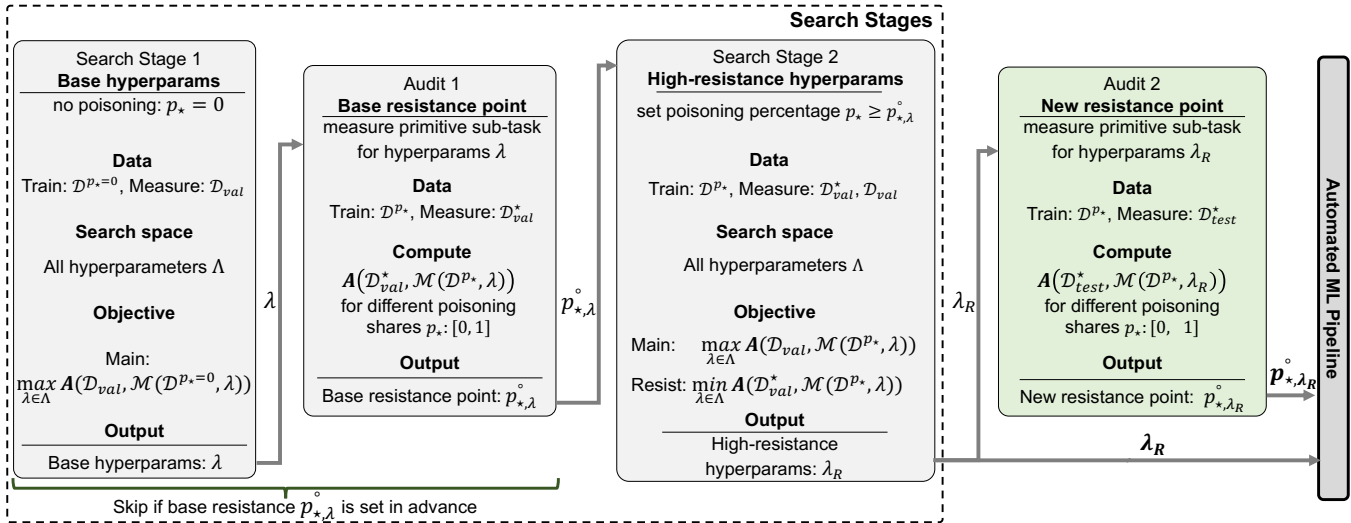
Search Stages

Search Stage 1
**Base hyperparams**
no poisoning: $p_\star = 0$

**Data**
Train: $\mathcal{D}^{p_\star=0}$, Measure: $\mathcal{D}_{val}$

**Search space**
All hyperparameters $\Lambda$

**Objective**
Main: $\max_{\lambda\in\Lambda} \boldsymbol{A}(\mathcal{D}_{val}, \mathcal{M}(\mathcal{D}^{p_\star=0}, \lambda))$

**Output**
Base hyperparams: $\lambda$

$\lambda$

Audit 1
**Base resistance point**
measure primitive sub-task for hyperparams $\lambda$

**Data**
Train: $\mathcal{D}^{p_\star}$, Measure: $\mathcal{D}^\star_{val}$

**Compute**
$\boldsymbol{A}(\mathcal{D}^\star_{val}, \mathcal{M}(\mathcal{D}^{p_\star}, \lambda))$
for different poisoning shares $p_\star$: $[0, 1]$

**Output**
Base resistance point: $\mathring{p}_{\star,\lambda}$

$\mathring{p}_{\star,\lambda}$

Search Stage 2
**High-resistance hyperparams**
set poisoning percentage $p_\star \geq \mathring{p}_{\star,\lambda}$

**Data**
Train: $\mathcal{D}^{p_\star}$, Measure: $\mathcal{D}^\star_{val}$, $\mathcal{D}_{val}$

**Search space**
All hyperparameters $\Lambda$

**Objective**
Main: $\max_{\lambda\in\Lambda} \boldsymbol{A}(\mathcal{D}_{val}, \mathcal{M}(\mathcal{D}^{p_\star}, \lambda))$
Resist: $\min_{\lambda\in\Lambda} \boldsymbol{A}(\mathcal{D}^\star_{val}, \mathcal{M}(\mathcal{D}^{p_\star}, \lambda))$

**Output**
High-resistance hyperparams: $\lambda_R$

$\lambda_R$

Audit 2
**New resistance point**
measure primitive sub-task for hyperparams $\lambda_R$

**Data**
Train: $\mathcal{D}^{p_\star}$, Measure: $\mathcal{D}^\star_{test}$

**Compute**
$\boldsymbol{A}(\mathcal{D}^\star_{test}, \mathcal{M}(\mathcal{D}^{p_\star}, \lambda_R))$
for different poisoning shares $p_\star$: $[0, 1]$

**Output**
New resistance point: $\mathring{p}_{\star,\lambda_R}$

$\mathring{\boldsymbol{p}}_{\star,\lambda_R}$

$\boldsymbol{\lambda_R}$

Automated ML Pipeline

Skip if base resistance $\mathring{p}_{\star,\lambda}$ is set in advance